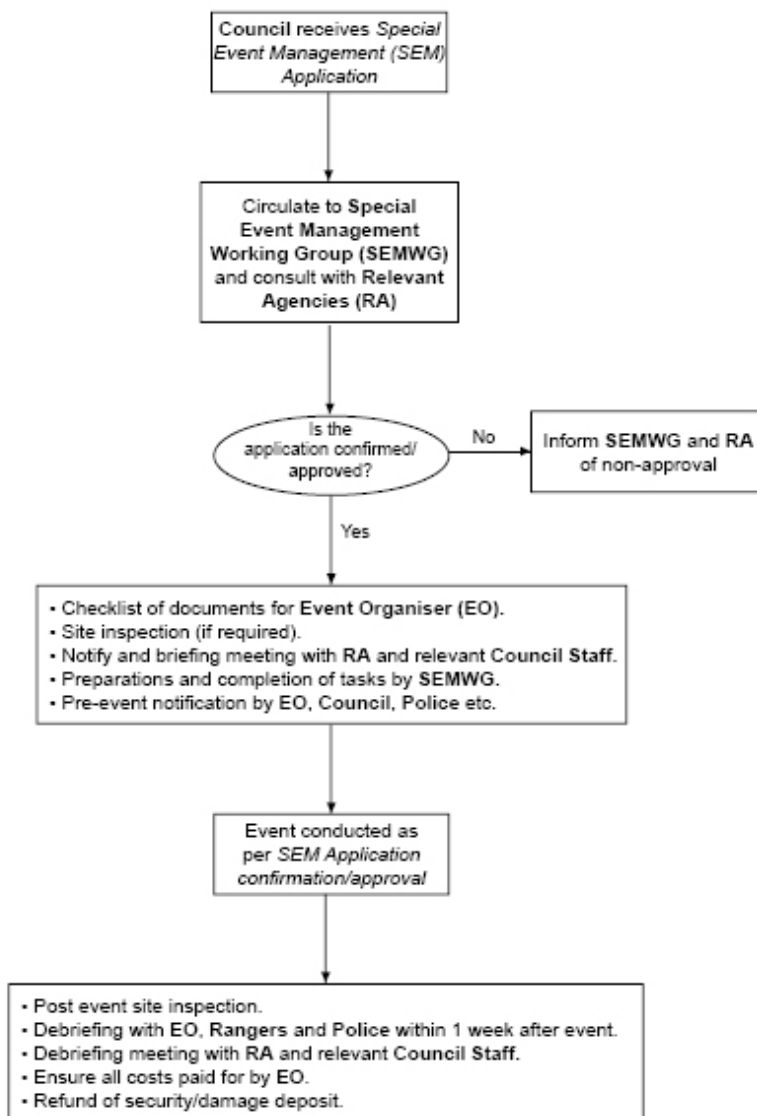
Council receives Special Event Management (SEM) Application

Circulate to Special Event Management Working Group (SEMWG) and consult with Relevant Agencies (RA)

Is the application confirmed/ approved?

No

Inform SEMWG and RA of non-approval

Yes

• Checklist of documents for Event Organiser (EO).
• Site inspection (if required).
• Notify and briefing meeting with RA and relevant Council Staff.
• Preparations and completion of tasks by SEMWG.
• Pre-event notification by EO, Council, Police etc.

Event conducted as per SEM Application confirmation/approval

• Post event site inspection.
• Debriefing with EO, Rangers and Police within 1 week after event.
• Debriefing meeting with RA and relevant Council Staff.
• Ensure all costs paid for by EO.
• Refund of security/damage deposit.